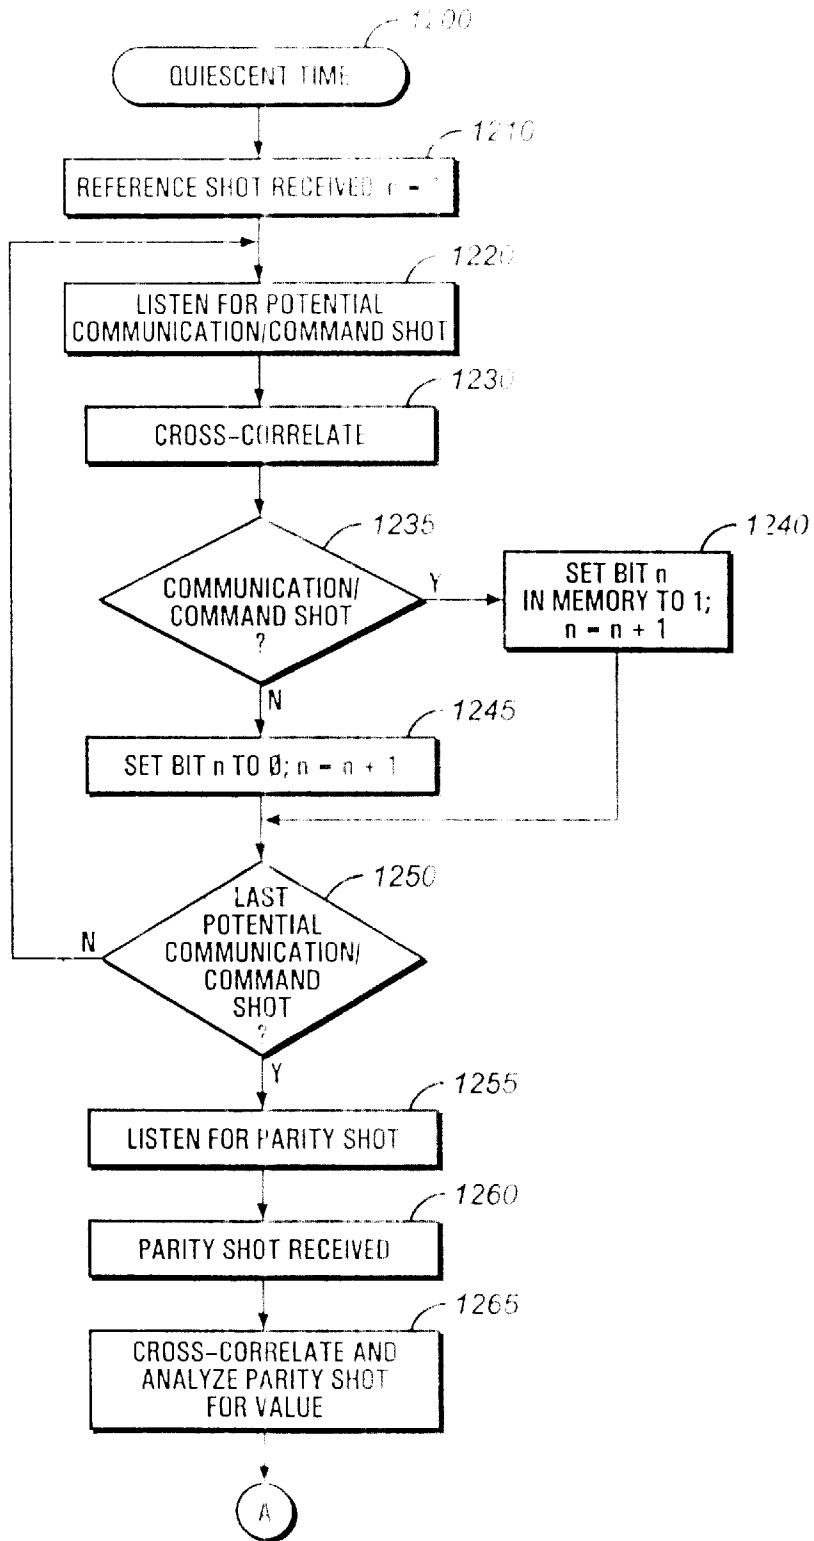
1200

QUIESCENT TIME

1210

REFERENCE SHOT RECEIVED n = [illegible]

1220

LISTEN FOR POTENTIAL COMMUNICATION/COMMAND SHOT

1230

CROSS-CORRELATE

1235

COMMUNICATION/ COMMAND SHOT ?

Y

1240

SET BIT n IN MEMORY TO 1; n = n + 1

N

1245

SET BIT n TO Ø; n = n + 1

1250

LAST POTENTIAL COMMUNICATION/ COMMAND SHOT ?

N

Y

1255

LISTEN FOR PARITY SHOT

1260

PARITY SHOT RECEIVED

1265

CROSS-CORRELATE AND ANALYZE PARITY SHOT FOR VALUE

A